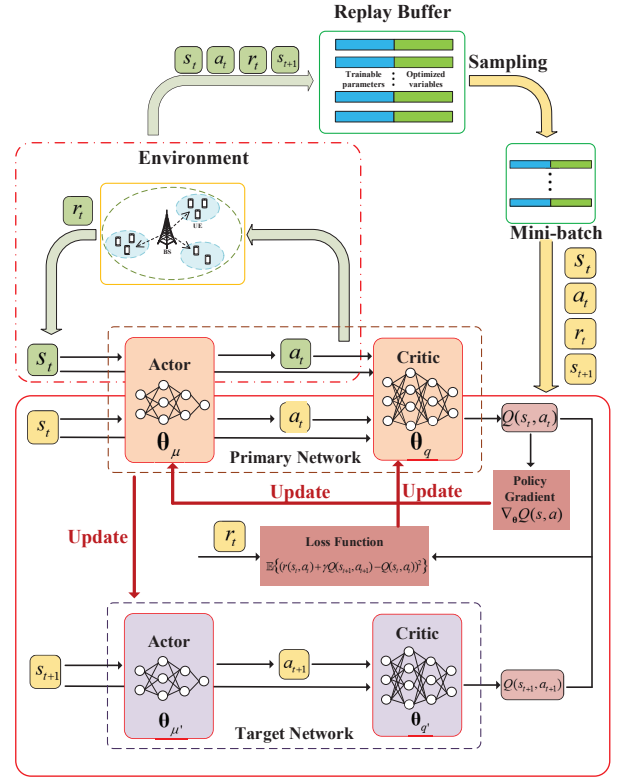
Replay Buffer

$s_t$ $a_t$ $r_t$ $s_{t+1}$

Trainable parameters

Optimized variables

Sampling

Environment

$r_t$

UE

BS

Mini-batch

$s_t$

$a_t$

$r_t$

$s_{t+1}$

$s_t$

Actor

$\theta_\mu$

$a_t$

Critic

$\theta_q$

$s_t$

$a_t$

Primary Network

$Q(s_t, a_t)$

Policy Gradient

$\nabla_\theta Q(s,a)$

Update

Update

Update

$r_t$

Loss Function

$\mathbb{E}\{(r(s_t,a_t)+\gamma Q(s_{t+1},a_{t+1})-Q(s_t,a_t))^2\}$

$s_{t+1}$

Actor

$\theta_{\mu'}$

$a_{t+1}$

Critic

$\theta_{q'}$

$Q(s_{t+1}, a_{t+1})$

Target Network